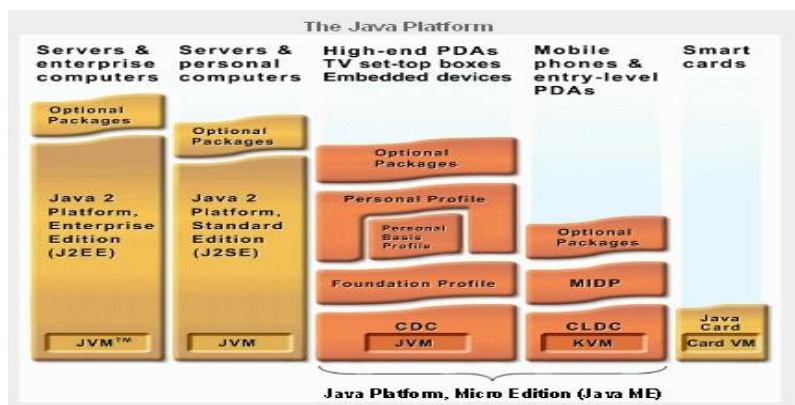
The Java Platform

Servers & enterprise computers

Optional Packages

Java 2 Platform, Enterprise Edition (J2EE)

JVM™

Servers & personal computers

Optional Packages

Java 2 Platform, Standard Edition (J2SE)

JVM

High-end PDAs TV set-top boxes Embedded devices

Optional Packages

Personal Profile

Personal Basis Profile

Foundation Profile

CDC

JVM

Mobile phones & entry-level PDAs

Optional Packages

MIDP

CLDC

KVM

Smart cards

Java Card

Card VM

Java Platform, Micro Edition (Java ME)